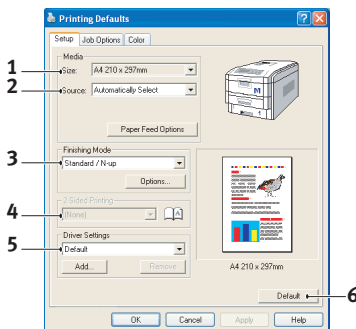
Printing Defaults

Setup | Job Options | Color

Media

1 Size: A4 210 x 297mm

2 Source: Automatically Select

Paper Feed Options

3 Finishing Mode

Standard / N-up

Options...

4 2-Sided Printing

[None]

5 Driver Settings

Default

Add... Remove

A4 210 x 297mm

Default 6

OK Cancel Apply Help